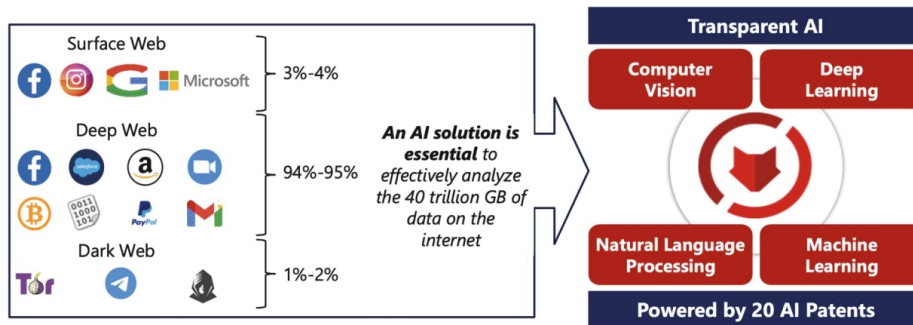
Surface Web

Microsoft

3%-4%

Deep Web

salesforce

PayPal

94%-95%

Dark Web

Tor

1%-2%

**An AI solution is essential** to effectively analyze the 40 trillion GB of data on the internet

Transparent AI

Computer Vision

Deep Learning

Natural Language Processing

Machine Learning

Powered by 20 AI Patents